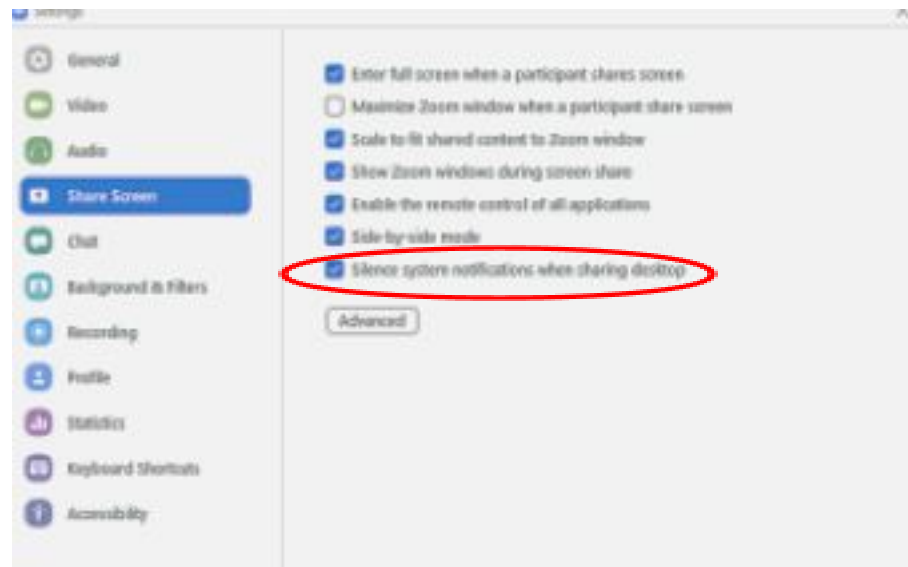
Settings

General
Video
Audio
Share Screen
Chat
Background & Filters
Recording
Profile
Statistics
Keyboard Shortcuts
Accessibility

Enter full screen when a participant shares screen
Maximize Zoom window when a participant share screen
Scale to fit shared content to Zoom window
Show Zoom windows during screen share
Enable the remote control of all applications
Side-by-side mode
Silence system notifications when sharing desktop
Advanced